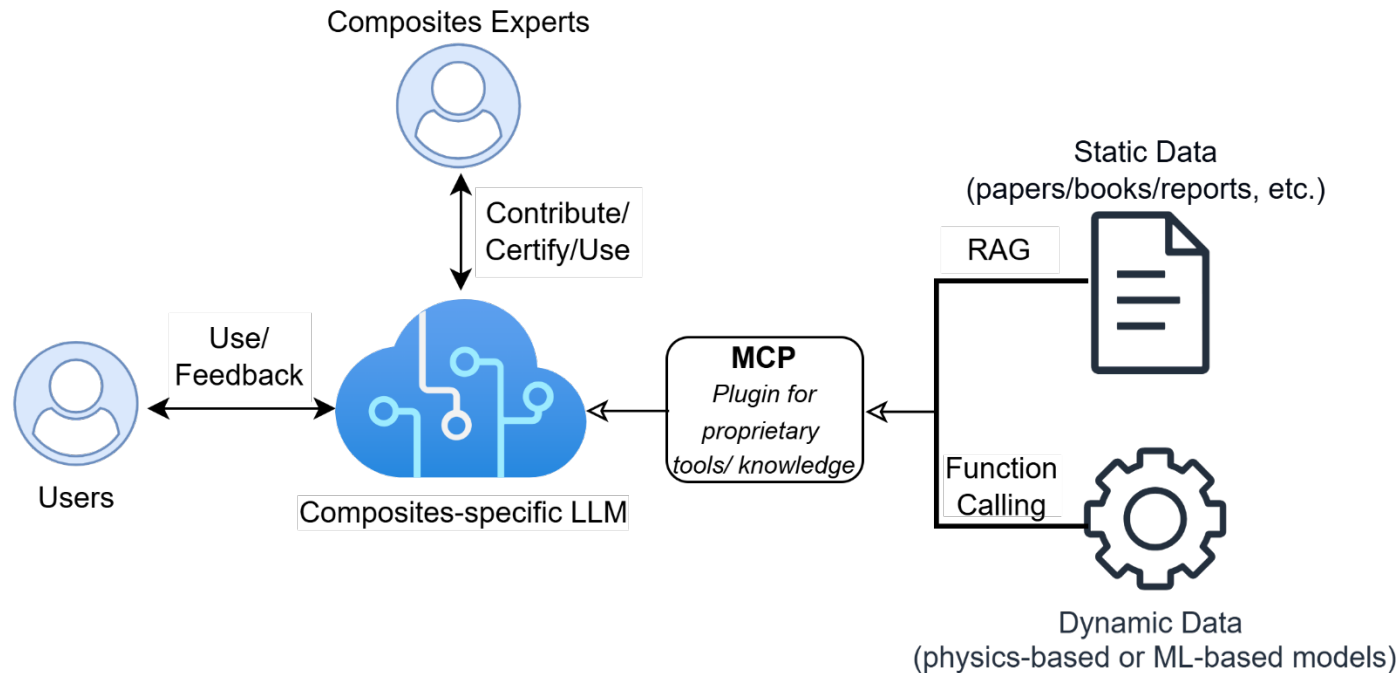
Composites Experts

Contribute/ Certify/Use

Static Data (papers/books/reports, etc.)

RAG

Use/ Feedback

MCP
Plugin for proprietary tools/ knowledge

Users

Composites-specific LLM

Function Calling

Dynamic Data (physics-based or ML-based models)